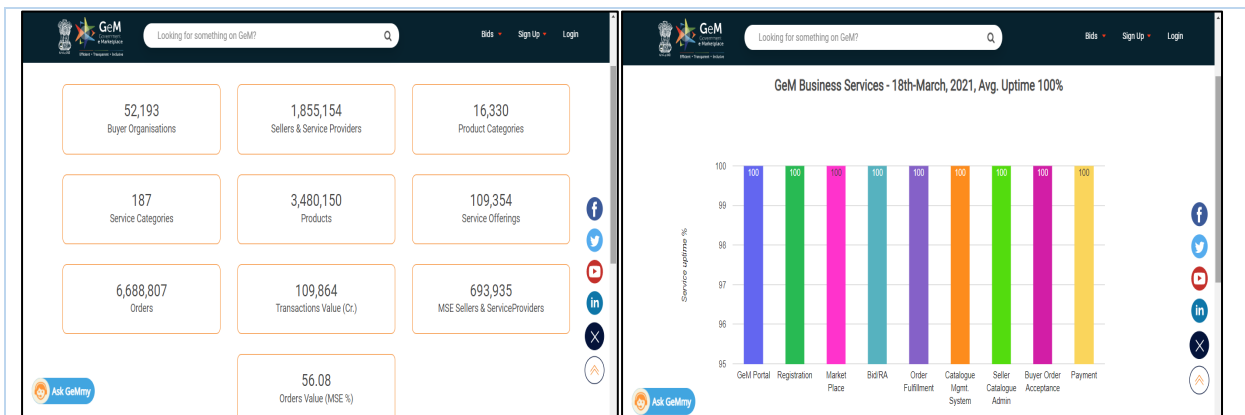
GeM Government e Marketplace
Efficient • Transparent • Inclusive

Looking for something on GeM?

Bids Sign Up Login

52,193
Buyer Organisations

1,855,154
Sellers & Service Providers

16,330
Product Categories

187
Service Categories

3,480,150
Products

109,354
Service Offerings

6,688,807
Orders

109,864
Transactions Value (Cr.)

693,935
MSE Sellers & ServiceProviders

56.08
Orders Value (MSE %)

Ask GeMmy

GeM Government e Marketplace
Efficient • Transparent • Inclusive

Looking for something on GeM?

Bids Sign Up Login

GeM Business Services - 18th-March, 2021, Avg. Uptime 100%

Service uptime %

100
99
98
97
96
95

100 100 100 100 100 100 100 100 100

GeM Portal
Registration
Market Place
Bid/RA
Order Fulfillment
Catalogue Mgmt. System
Seller Catalogue Admin
Buyer Order Acceptance
Payment

Ask GeMmy